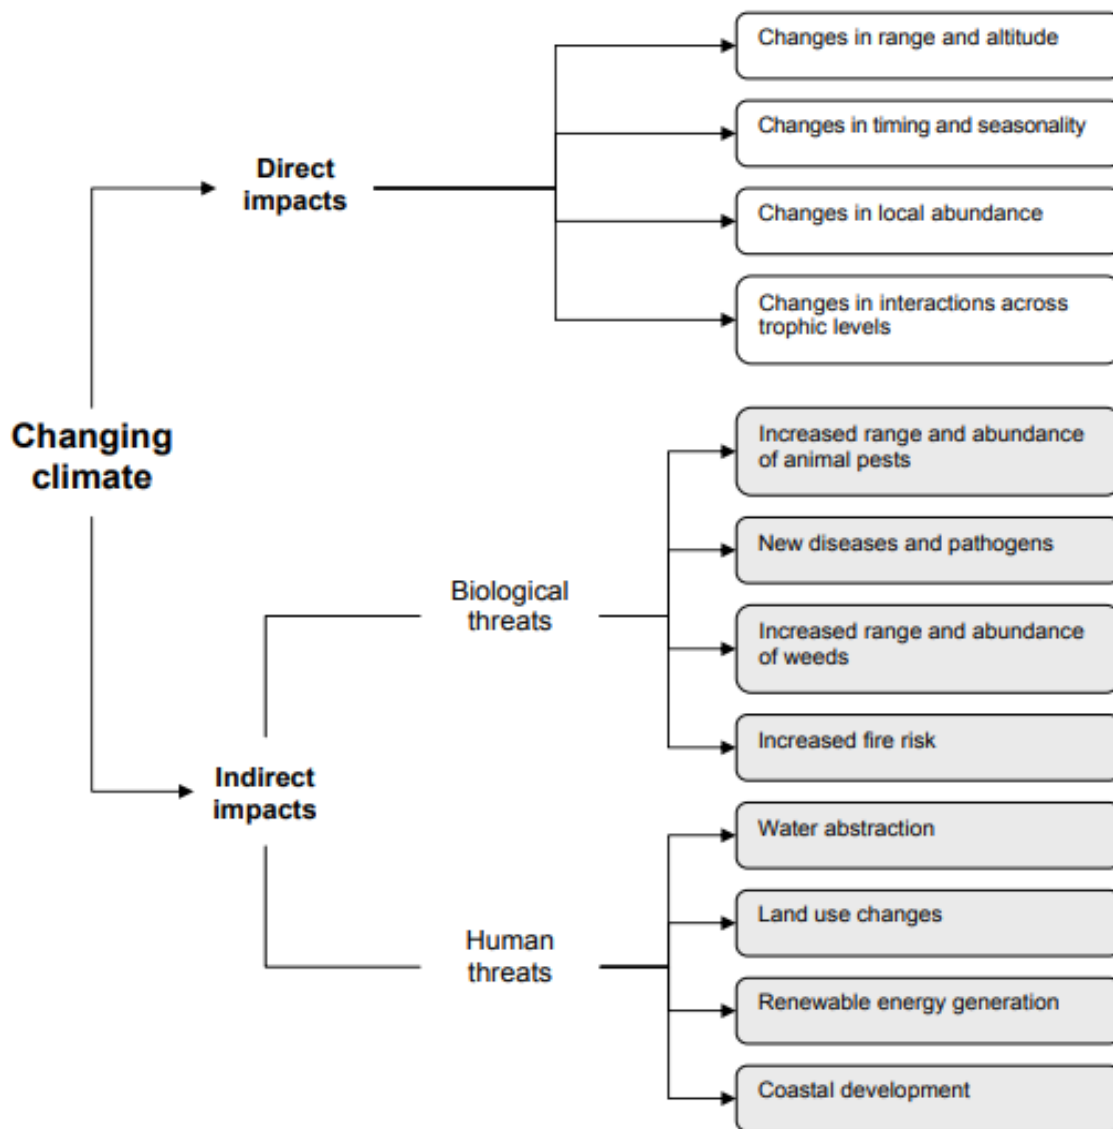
Changing climate

Direct impacts

Changes in range and altitude

Changes in timing and seasonality

Changes in local abundance

Changes in interactions across trophic levels

Indirect impacts

Biological threats

Increased range and abundance of animal pests

New diseases and pathogens

Increased range and abundance of weeds

Increased fire risk

Human threats

Water abstraction

Land use changes

Renewable energy generation

Coastal development